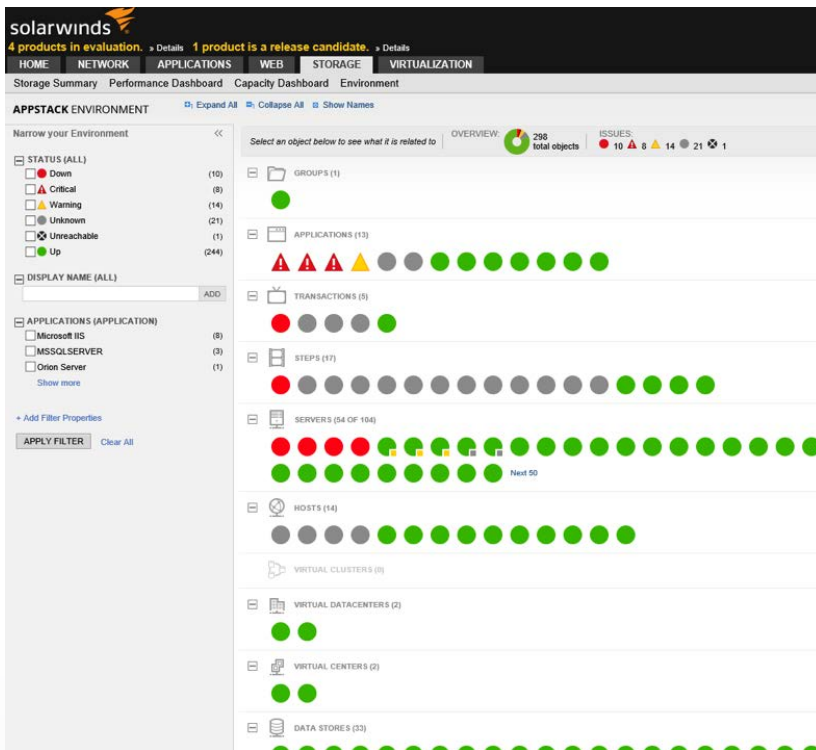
solarwinds

4 products in evaluation. » Details 1 product is a release candidate. » Details

HOME NETWORK APPLICATIONS WEB STORAGE VIRTUALIZATION

Storage Summary Performance Dashboard Capacity Dashboard Environment

APPSTACK ENVIRONMENT Expand All Collapse All Show Names

Narrow your Environment «

STATUS (ALL)
Down (10)
Critical (8)
Warning (14)
Unknown (21)
Unreachable (1)
Up (244)

DISPLAY NAME (ALL)
ADD

APPLICATIONS (APPLICATION)
Microsoft IIS (8)
MSSQLSERVER (3)
Orion Server (1)
Show more

+ Add Filter Properties

APPLY FILTER Clear All

Select an object below to see what it is related to OVERVIEW: 298 total objects ISSUES: 10 8 14 21 1

GROUPS (1)

APPLICATIONS (13)

TRANSACTIONS (5)

STEPS (17)

SERVERS (54 OF 104)

Next 50

HOSTS (14)

VIRTUAL CLUSTERS (0)

VIRTUAL DATACENTERS (2)

VIRTUAL CENTERS (2)

DATA STORES (33)